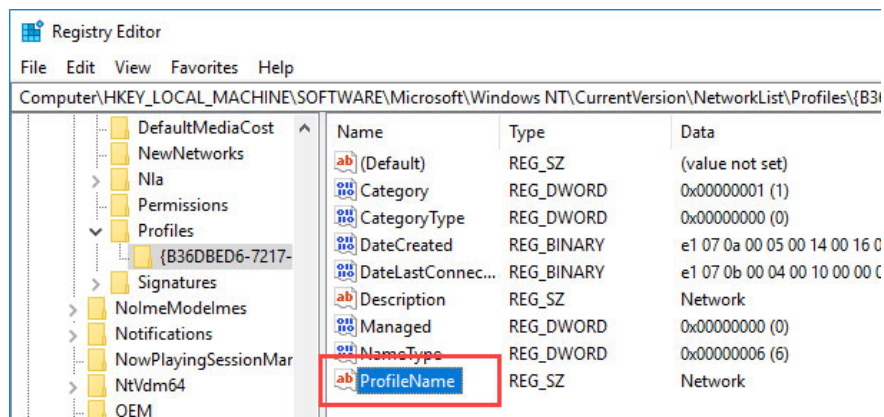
Registry Editor

File Edit View Favorites Help

Computer\HKEY_LOCAL_MACHINE\SOFTWARE\Microsoft\Windows NT\CurrentVersion\NetworkList\Profiles\{B36

DefaultMediaCost
NewNetworks
Nla
Permissions
Profiles
{B36DBED6-7217-
Signatures
NoImeModelmes
Notifications
NowPlayingSessionMar
NtVdm64
OEM

| Name | Type | Data |
|---|---|---|
| (Default) | REG_SZ | (value not set) |
| Category | REG_DWORD | 0x00000001 (1) |
| CategoryType | REG_DWORD | 0x00000000 (0) |
| DateCreated | REG_BINARY | e1 07 0a 00 05 00 14 00 16 0 |
| DateLastConnec... | REG_BINARY | e1 07 0b 00 04 00 10 00 00 0 |
| Description | REG_SZ | Network |
| Managed | REG_DWORD | 0x00000000 (0) |
| NameType | REG_DWORD | 0x00000006 (6) |
| ProfileName | REG_SZ | Network |